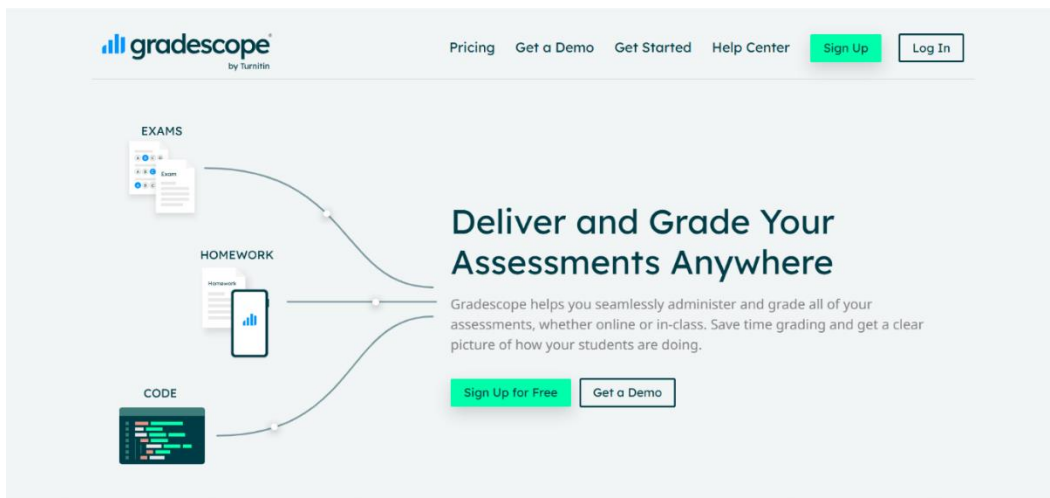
gradescope®
by Turnitin

Pricing Get a Demo Get Started Help Center Sign Up Log In

EXAMS

Exam

HOMEWORK

Homework

CODE

Deliver and Grade Your Assessments Anywhere

Gradescope helps you seamlessly administer and grade all of your assessments, whether online or in-class. Save time grading and get a clear picture of how your students are doing.

Sign Up for Free Get a Demo